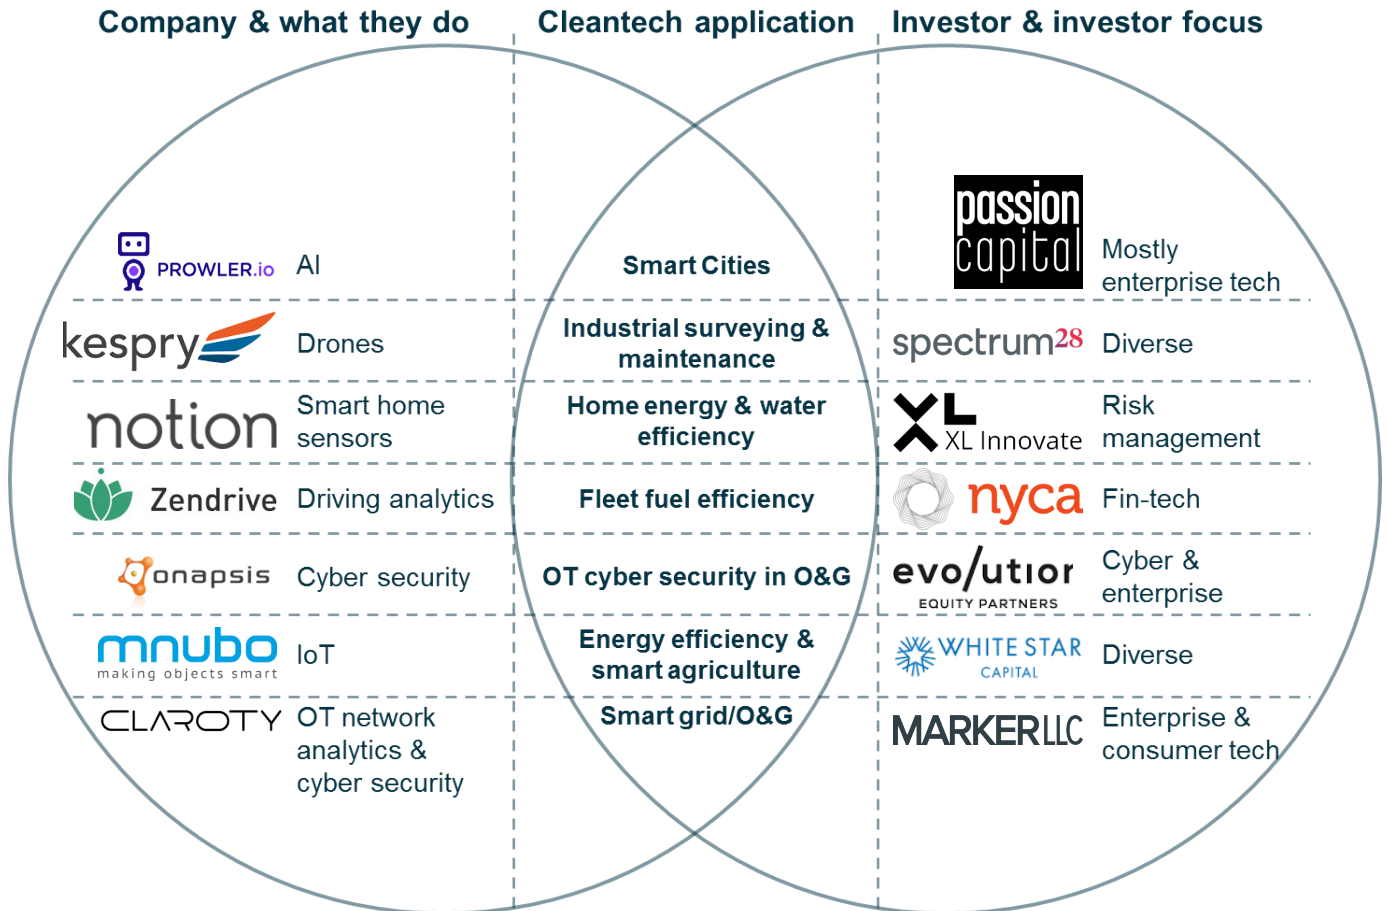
| Company & what they do | | Cleantech application | Investor & investor focus | |
|---|---|---|---|---|
| PROWLER.io | AI | Smart Cities | passion capital | Mostly enterprise tech |
| kespry | Drones | Industrial surveying & maintenance | spectrum28 | Diverse |
| notion | Smart home sensors | Home energy & water efficiency | XL Innovate | Risk management |
| Zendrive | Driving analytics | Fleet fuel efficiency | nyca | Fin-tech |
| onapsis | Cyber security | OT cyber security in O&G | evolution EQUITY PARTNERS | Cyber & enterprise |
| mnubo making objects smart | IoT | Energy efficiency & smart agriculture | WHITE STAR CAPITAL | Diverse |
| CLAROTY | OT network analytics & cyber security | Smart grid/O&G | MARKERLLC | Enterprise & consumer tech |